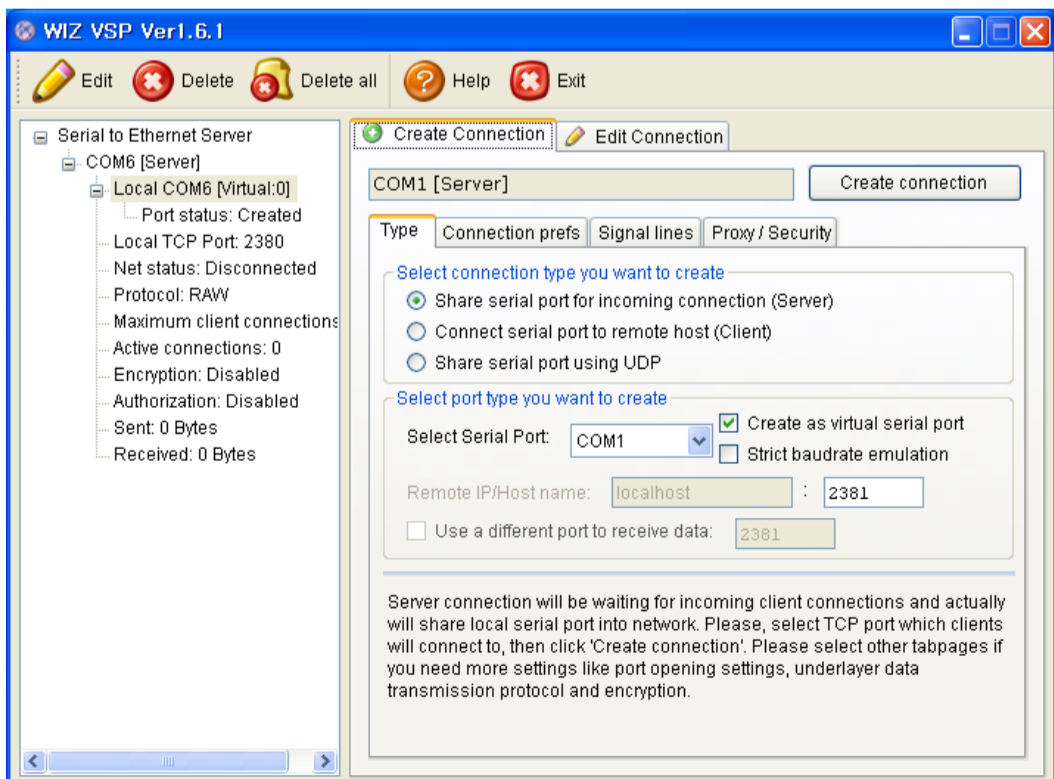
WIZ VSP Ver1.6.1

Edit Delete Delete all Help Exit

Serial to Ethernet Server
COM6 [Server]
Local COM6 [Virtual:0]
Port status: Created
Local TCP Port: 2380
Net status: Disconnected
Protocol: RAW
Maximum client connections
Active connections: 0
Encryption: Disabled
Authorization: Disabled
Sent: 0 Bytes
Received: 0 Bytes

Create Connection Edit Connection

COM1 [Server]
Create connection

Type Connection prefs Signal lines Proxy / Security

Select connection type you want to create
Share serial port for incoming connection (Server)
Connect serial port to remote host (Client)
Share serial port using UDP

Select port type you want to create
Select Serial Port: COM1
Create as virtual serial port
Strict baudrate emulation
Remote IP/Host name: localhost : 2381
Use a different port to receive data: 2381

Server connection will be waiting for incoming client connections and actually will share local serial port into network. Please, select TCP port which clients will connect to, then click 'Create connection'. Please select other tabpages if you need more settings like port opening settings, underlayer data transmission protocol and encryption.